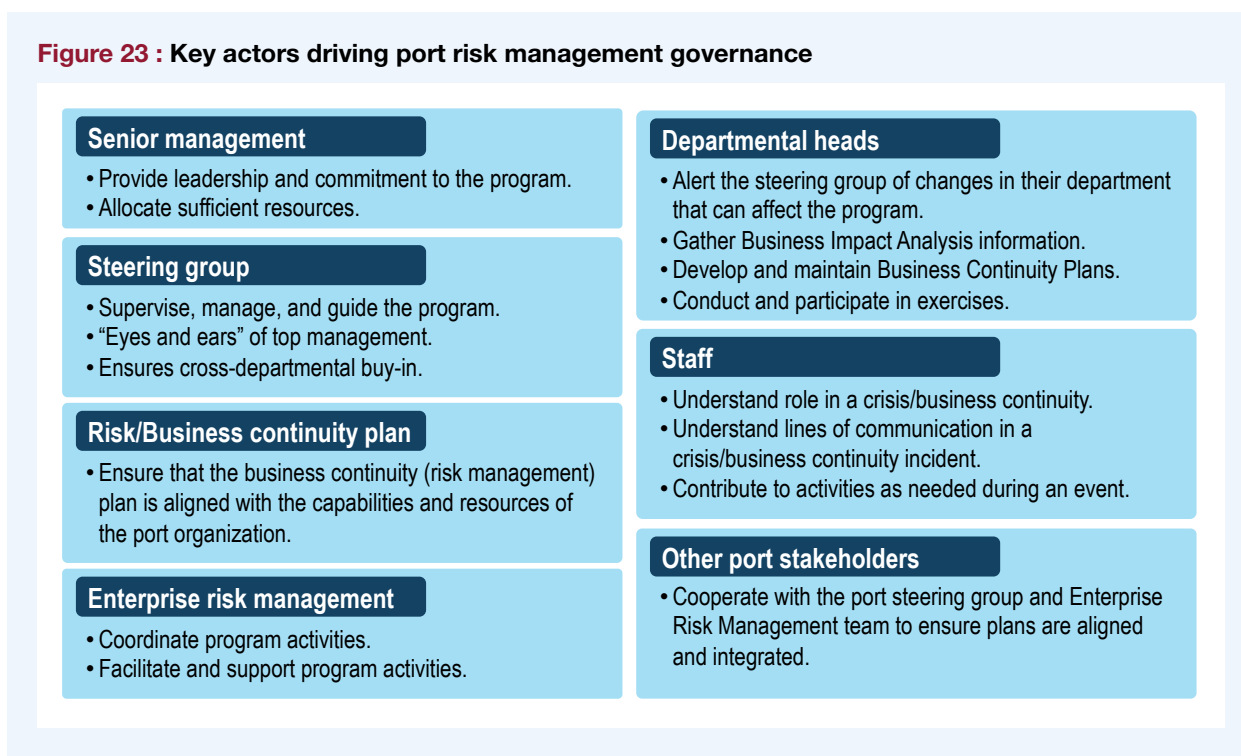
Figure 23 : Key actors driving port risk management governance

Senior management

• Provide leadership and commitment to the program.
• Allocate sufficient resources.

Steering group

• Supervise, manage, and guide the program.
• “Eyes and ears” of top management.
• Ensures cross-departmental buy-in.

Risk/Business continuity plan

• Ensure that the business continuity (risk management) plan is aligned with the capabilities and resources of the port organization.

Enterprise risk management

• Coordinate program activities.
• Facilitate and support program activities.

Departmental heads

• Alert the steering group of changes in their department that can affect the program.
• Gather Business Impact Analysis information.
• Develop and maintain Business Continuity Plans.
• Conduct and participate in exercises.

Staff

• Understand role in a crisis/business continuity.
• Understand lines of communication in a crisis/business continuity incident.
• Contribute to activities as needed during an event.

Other port stakeholders

• Cooperate with the port steering group and Enterprise Risk Management team to ensure plans are aligned and integrated.